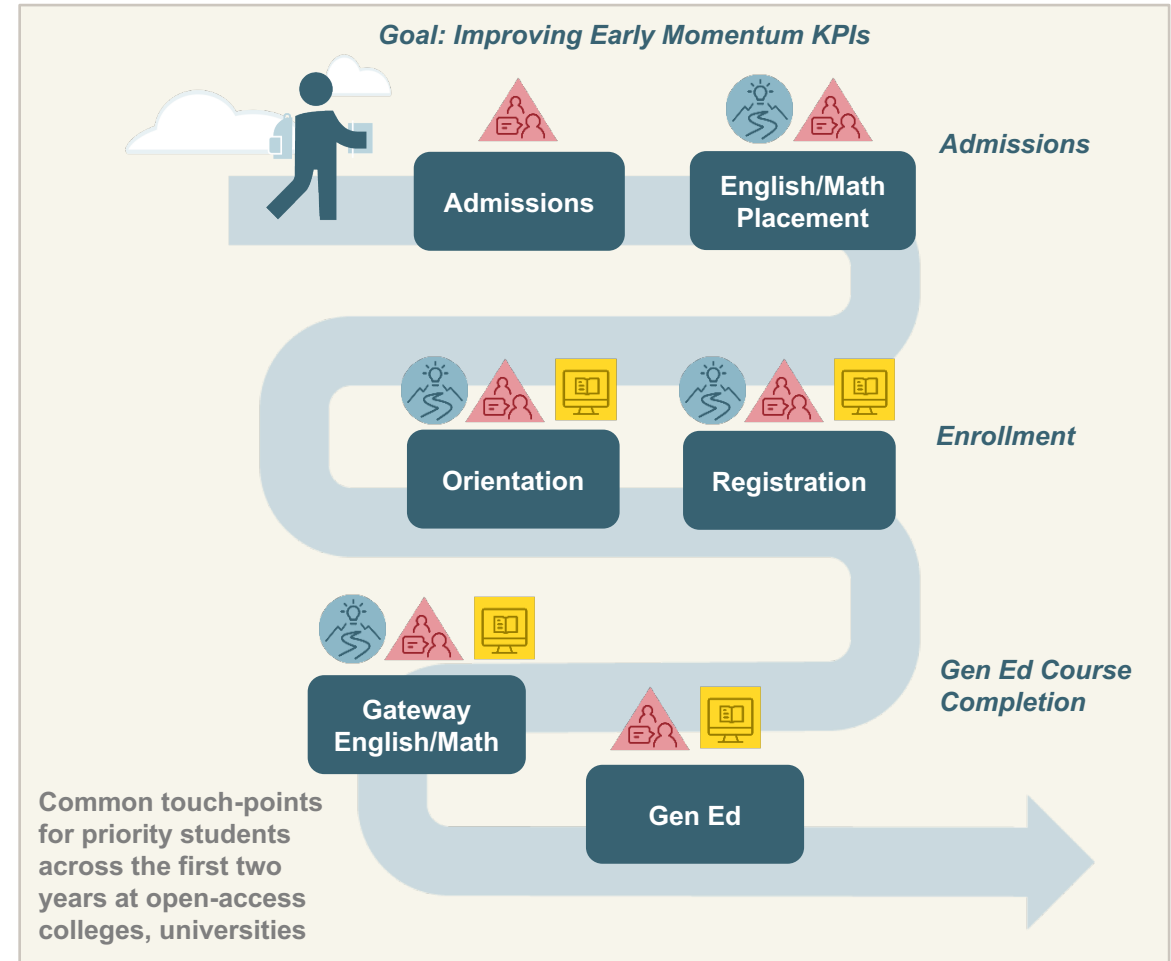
Goal: Improving Early Momentum KPIs

Admissions

English/Math Placement

Admissions

Orientation

Registration

Enrollment

Gateway English/Math

Gen Ed Course Completion

Gen Ed

Common touch-points for priority students across the first two years at open-access colleges, universities